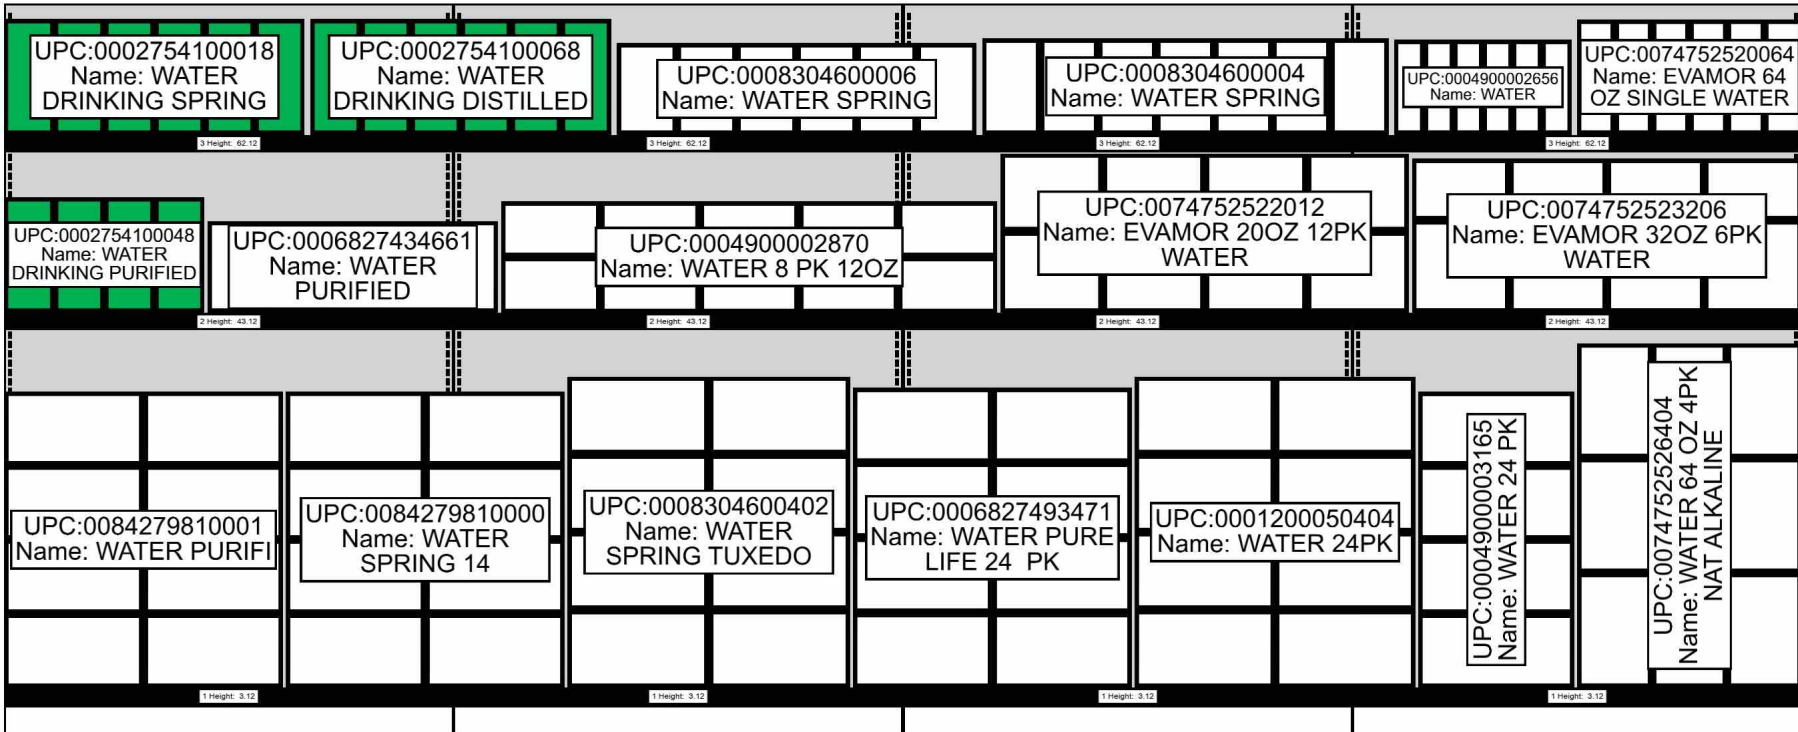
UPC:0002754100018
Name: WATER
DRINKING SPRING

UPC:0002754100068
Name: WATER
DRINKING DISTILLED

UPC:0008304600006
Name: WATER SPRING

UPC:0008304600004
Name: WATER SPRING

UPC:0004900002656
Name: WATER

UPC:0074752520064
Name: EVAMOR 64
OZ SINGLE WATER

3 Height: 62.12

3 Height: 62.12

3 Height: 62.12

3 Height: 62.12

UPC:0002754100048
Name: WATER
DRINKING PURIFIED

UPC:0006827434661
Name: WATER
PURIFIED

UPC:0004900002870
Name: WATER 8 PK 12OZ

UPC:0074752522012
Name: EVAMOR 20OZ 12PK
WATER

UPC:0074752523206
Name: EVAMOR 32OZ 6PK
WATER

2 Height: 43.12

2 Height: 43.12

2 Height: 43.12

2 Height: 43.12

UPC:0084279810001
Name: WATER PURIFI

UPC:0084279810000
Name: WATER
SPRING 14

UPC:0008304600402
Name: WATER
SPRING TUXEDO

UPC:0006827493471
Name: WATER PURE
LIFE 24 PK

UPC:0001200050404
Name: WATER 24PK

UPC:0004900003165
Name: WATER 24 PK

UPC:0074752526404
Name: WATER 64 OZ 4PK
NAT ALKALINE

1 Height: 3.12

1 Height: 3.12

1 Height: 3.12

1 Height: 3.12